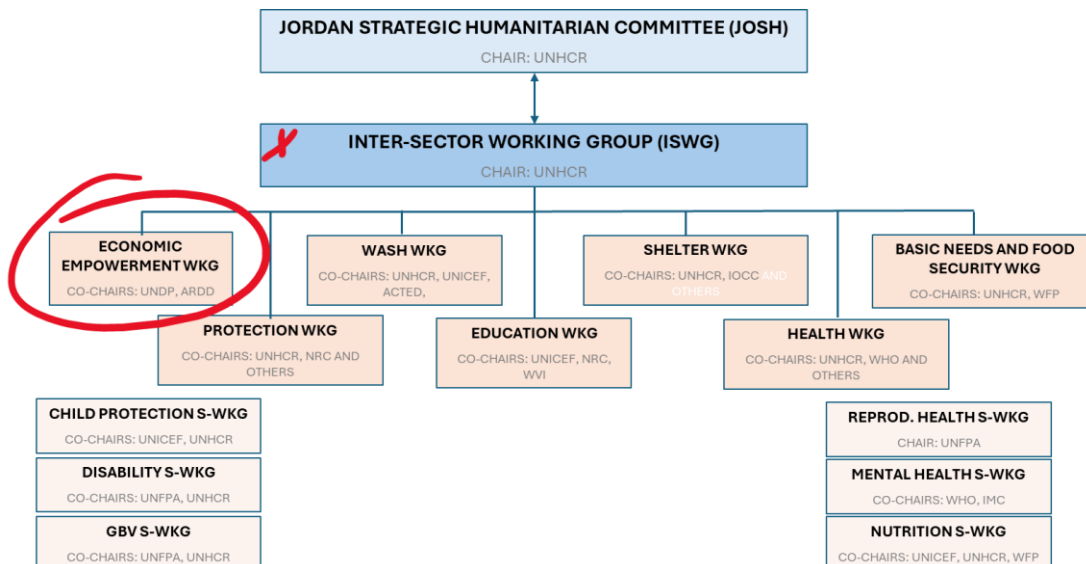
JORDAN STRATEGIC HUMANITARIAN COMMITTEE (JOSH)
CHAIR: UNHCR

INTER-SECTOR WORKING GROUP (ISWG)
CHAIR: UNHCR

ECONOMIC EMPOWERMENT WKG
CO-CHAIRS: UNDP, ARDD

WASH WKG
CO-CHAIRS: UNHCR, UNICEF, ACTED,

SHELTER WKG
CO-CHAIRS: UNHCR, IOCC AND OTHERS

BASIC NEEDS AND FOOD SECURITY WKG
CO-CHAIRS: UNHCR, WFP

PROTECTION WKG
CO-CHAIRS: UNHCR, NRC AND OTHERS

EDUCATION WKG
CO-CHAIRS: UNICEF, NRC, WVI

HEALTH WKG
CO-CHAIRS: UNHCR, WHO AND OTHERS

CHILD PROTECTION S-WKG
CO-CHAIRS: UNICEF, UNHCR

DISABILITY S-WKG
CO-CHAIRS: UNFPA, UNHCR

GBV S-WKG
CO-CHAIRS: UNFPA, UNHCR

REPROD. HEALTH S-WKG
CHAIR: UNFPA

MENTAL HEALTH S-WKG
CO-CHAIRS: WHO, IMC

NUTRITION S-WKG
CO-CHAIRS: UNICEF, UNHCR, WFP